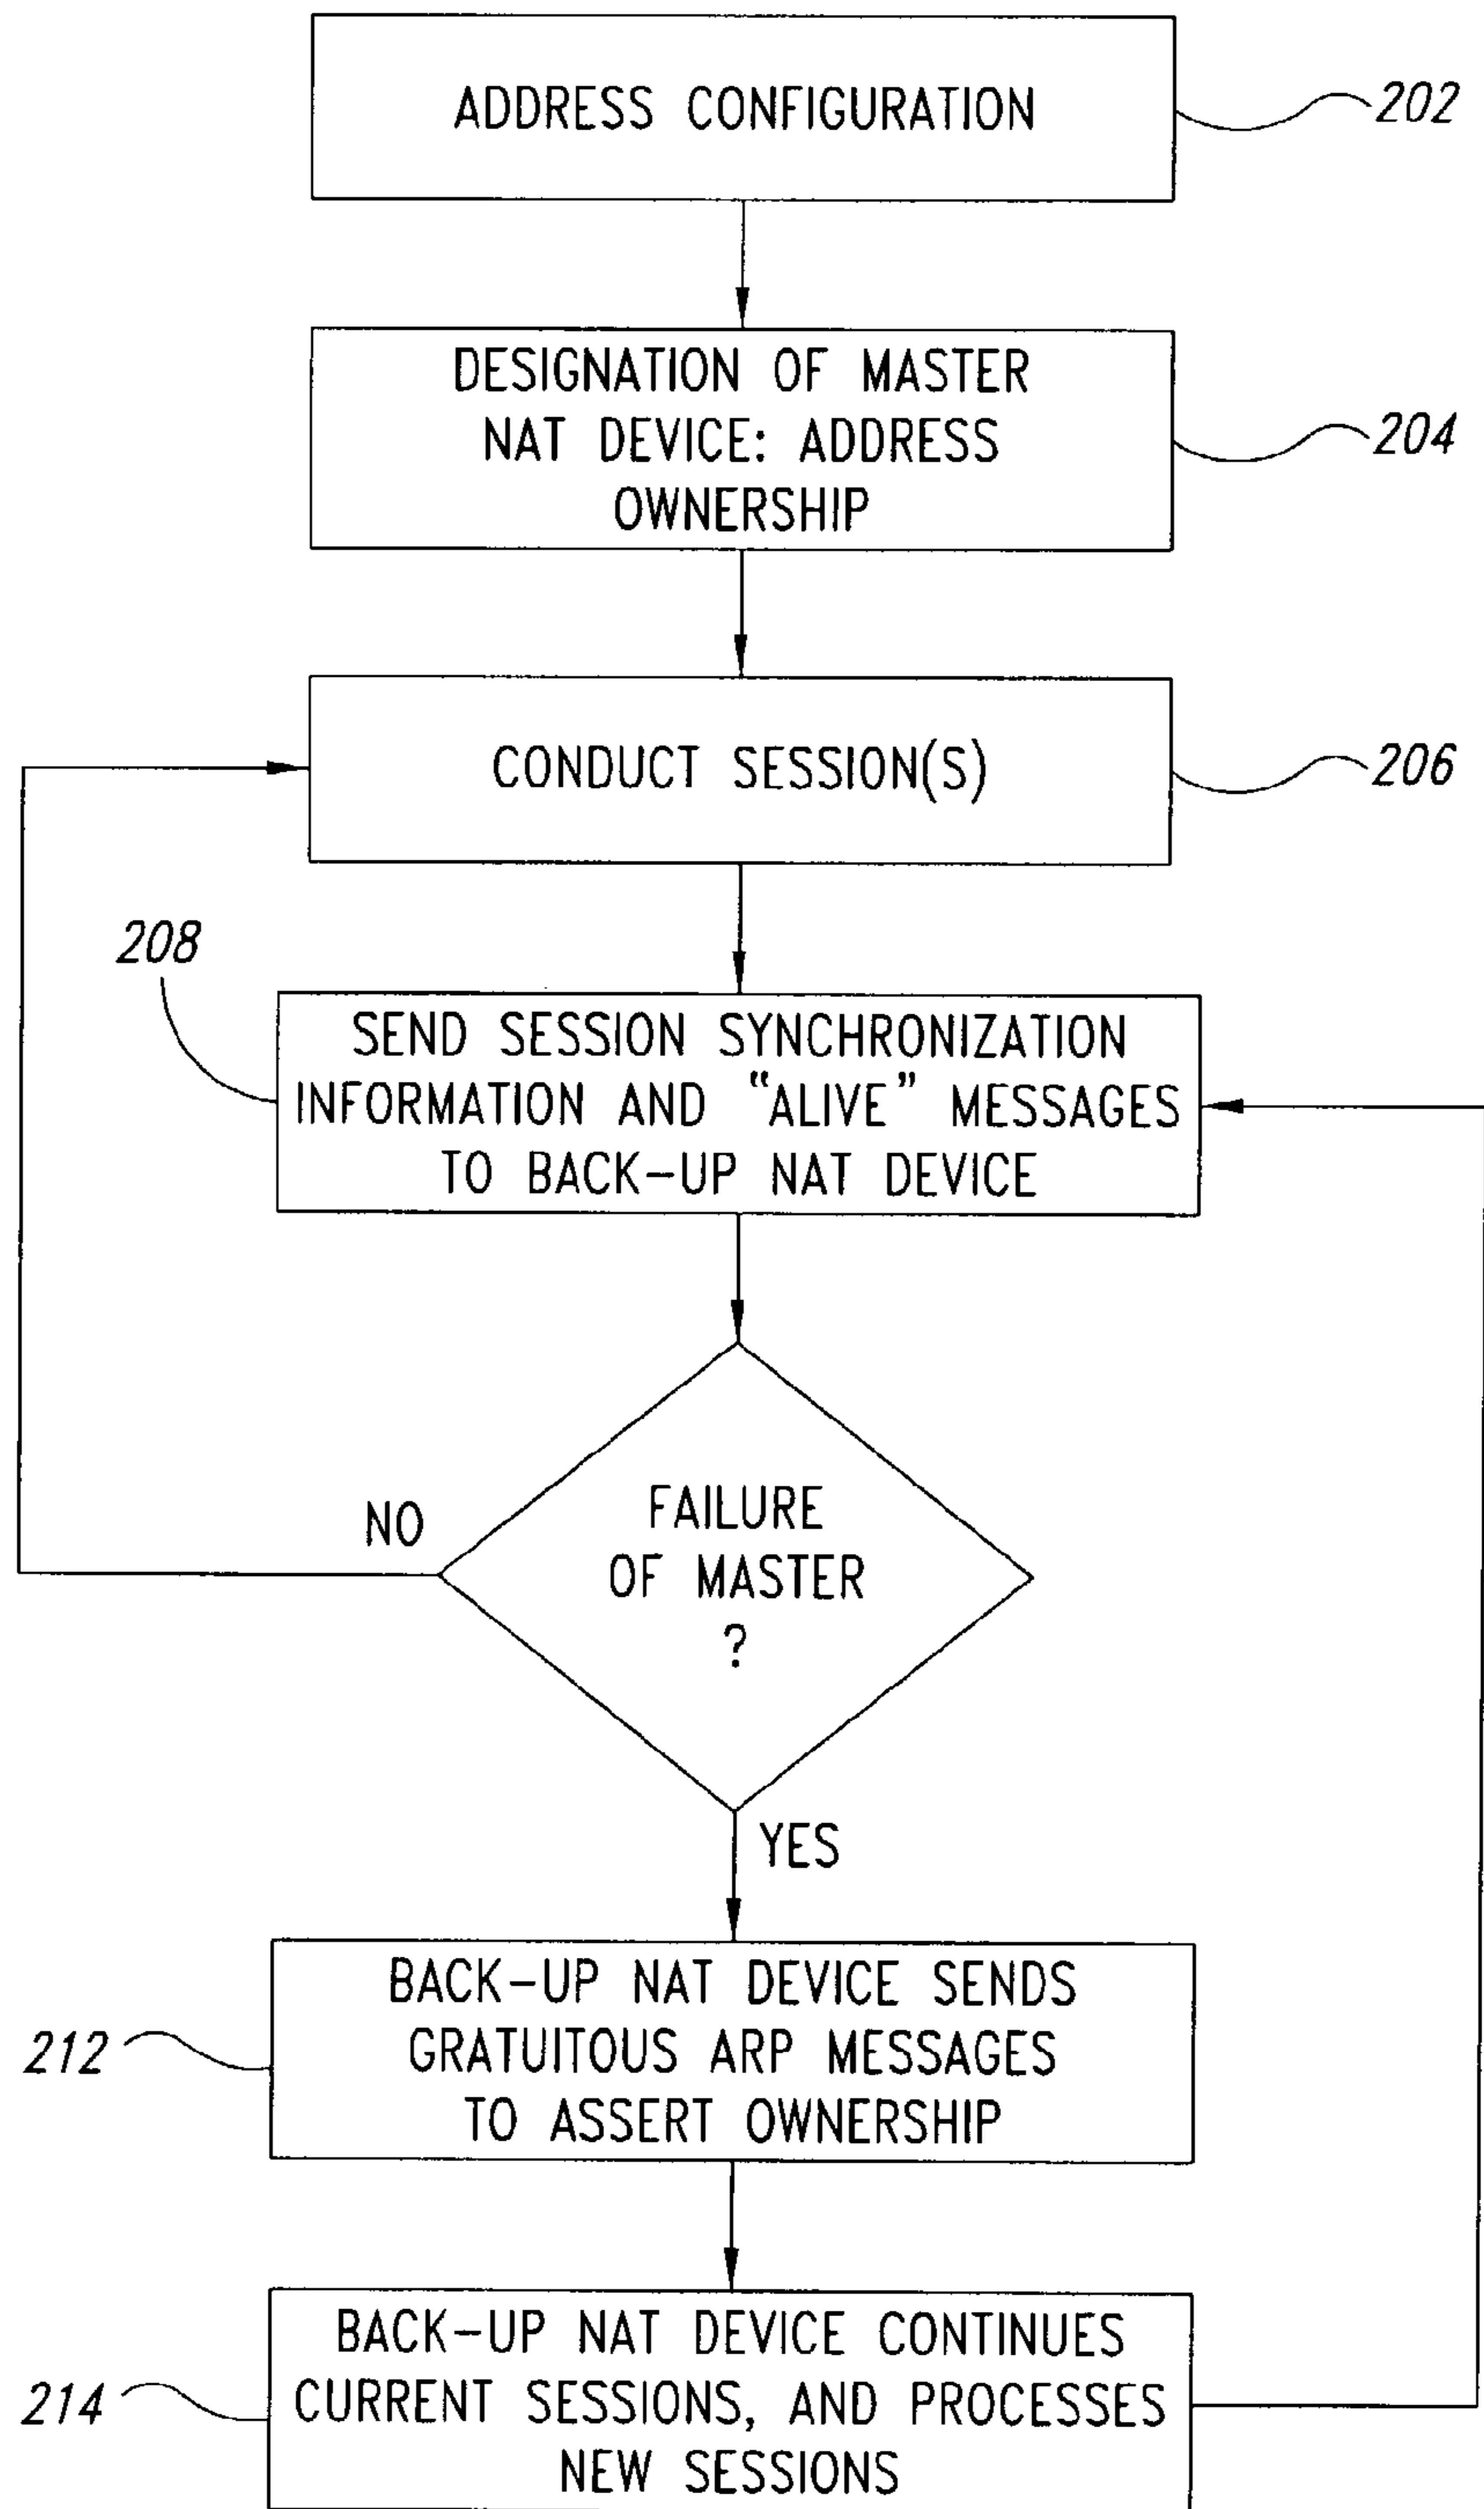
ADDRESS CONFIGURATION

202

DESIGNATION OF MASTER NAT DEVICE: ADDRESS OWNERSHIP

204

CONDUCT SESSION(S)

206

208

SEND SESSION SYNCHRONIZATION INFORMATION AND "ALIVE" MESSAGES TO BACK-UP NAT DEVICE

NO

FAILURE OF MASTER ?

YES

212

BACK-UP NAT DEVICE SENDS GRATUITOUS ARP MESSAGES TO ASSERT OWNERSHIP

214

BACK-UP NAT DEVICE CONTINUES CURRENT SESSIONS, AND PROCESSES NEW SESSIONS